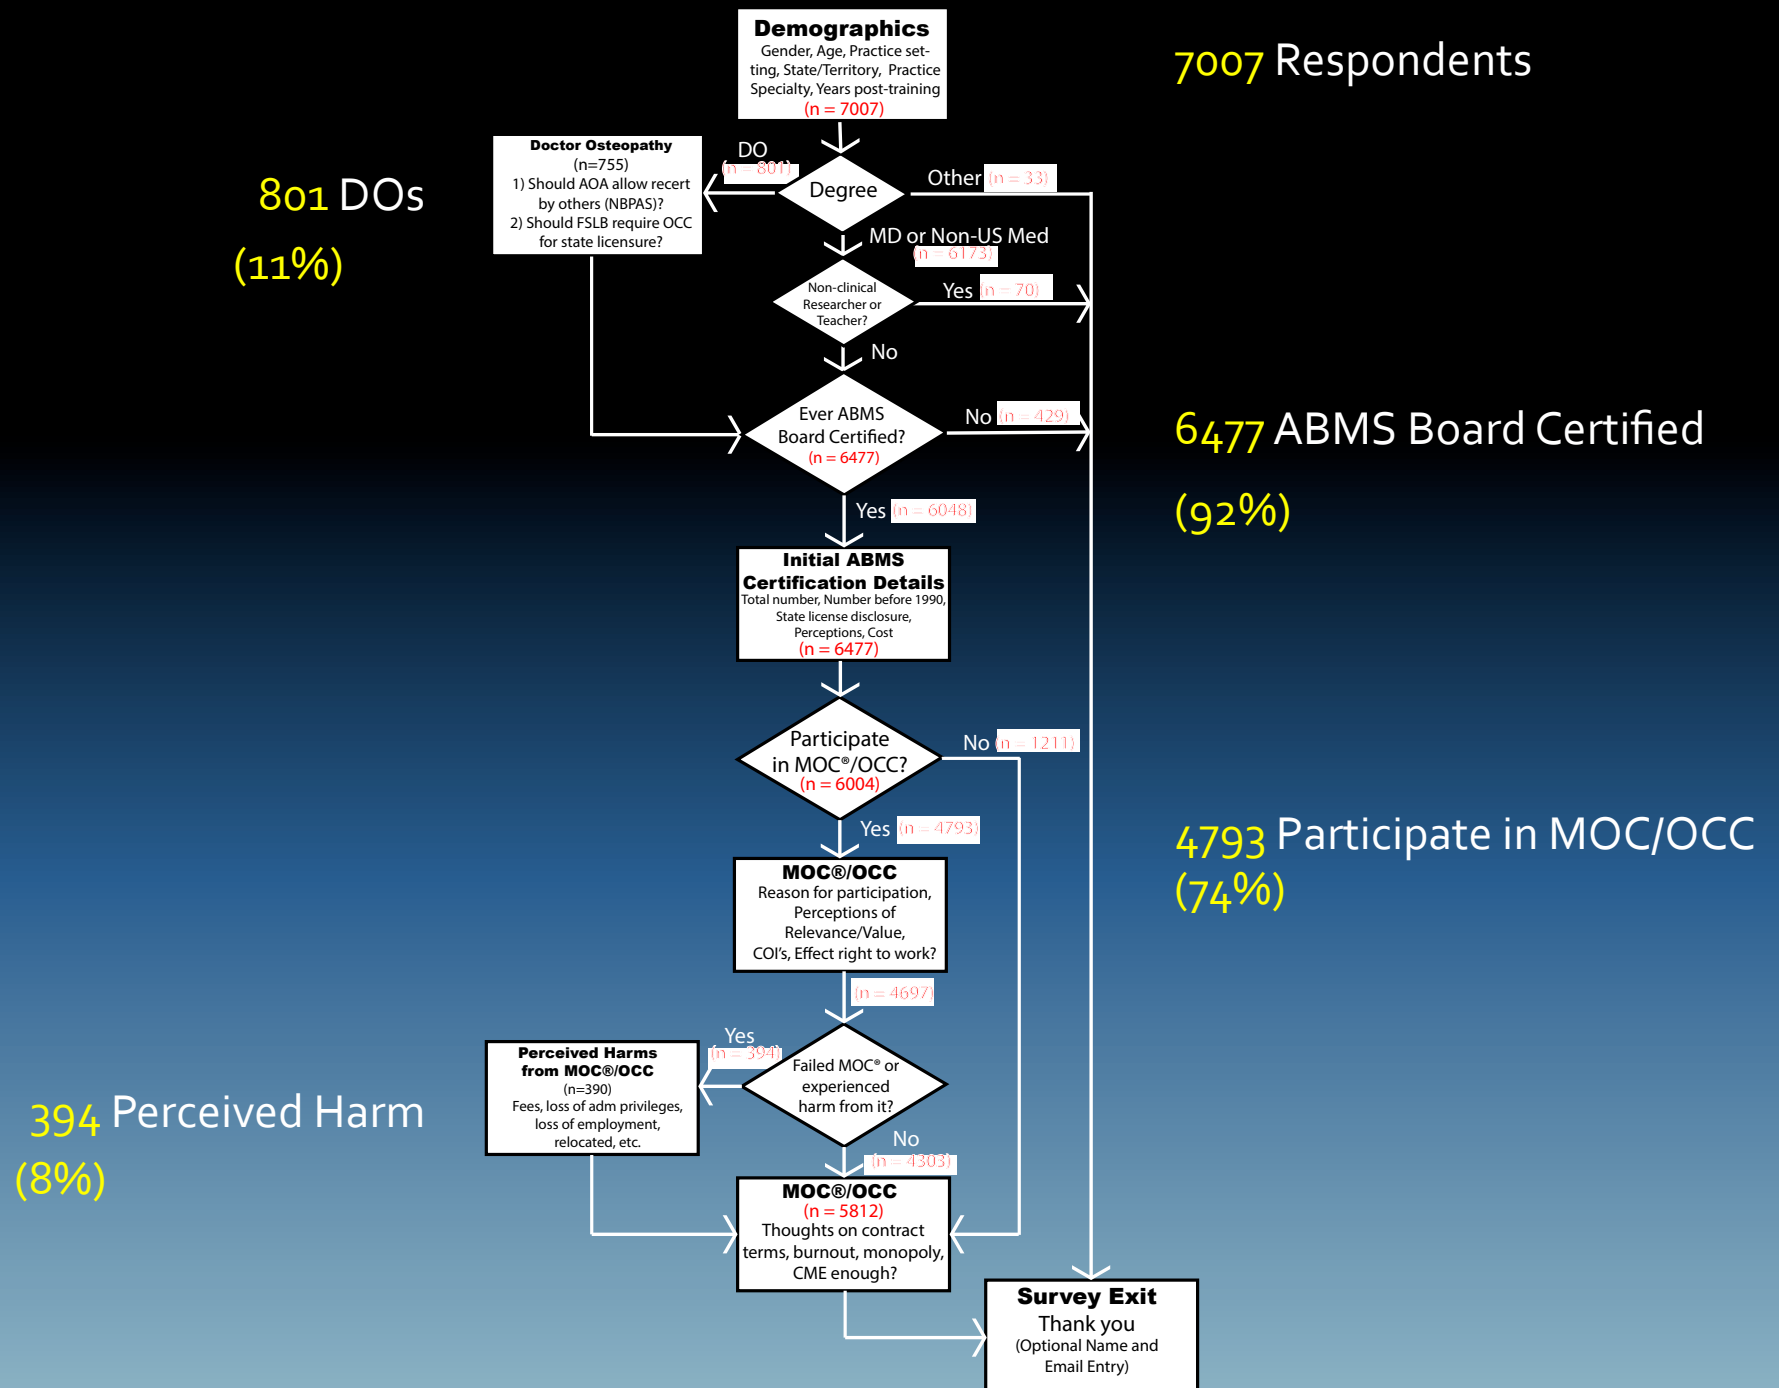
Demographics
Gender, Age, Practice setting, State/Territory, Practice Specialty, Years post-training
(n = 7007)

7007 Respondents

801 DOs

(11%)

Doctor Osteopathy
(n=755)
1) Should AOA allow recert by others (NBPAS)?
2) Should FSLB require OCC for state licensure?

DO
(n = 801)

Degree

Other (n = 33)

MD or Non-US Med
(n = 6173)

Non-clinical Researcher or Teacher?

Yes (n = 70)

No

Ever ABMS Board Certified?
(n = 6477)

No (n = 429)

6477 ABMS Board Certified

(92%)

Yes (n = 6048)

Initial ABMS Certification Details
Total number, Number before 1990, State license disclosure, Perceptions, Cost
(n = 6477)

Participate in MOC®/OCC?
(n = 6004)

No (n = 1211)

Yes (n = 4793)

4793 Participate in MOC/OCC
(74%)

MOC®/OCC
Reason for participation, Perceptions of Relevance/Value, COI's, Effect right to work?

(n = 4697)

Yes
(n = 394)

Failed MOC® or experienced harm from it?

Perceived Harms from MOC®/OCC
(n=390)
Fees, loss of adm privileges, loss of employment, relocated, etc.

394 Perceived Harm
(8%)

No
(n = 4303)

MOC®/OCC
(n = 5812)
Thoughts on contract terms, burnout, monopoly, CME enough?

Survey Exit
Thank you
(Optional Name and Email Entry)